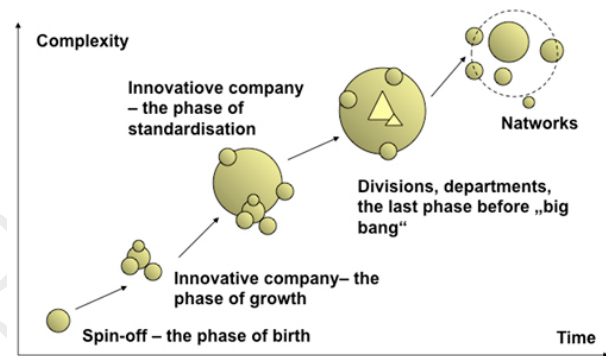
Complexity

Innovatiove company – the phase of standardisation

Natworks

Divisions, departments, the last phase before „big bang“

Innovative company– the phase of growth

Spin-off – the phase of birth

Time